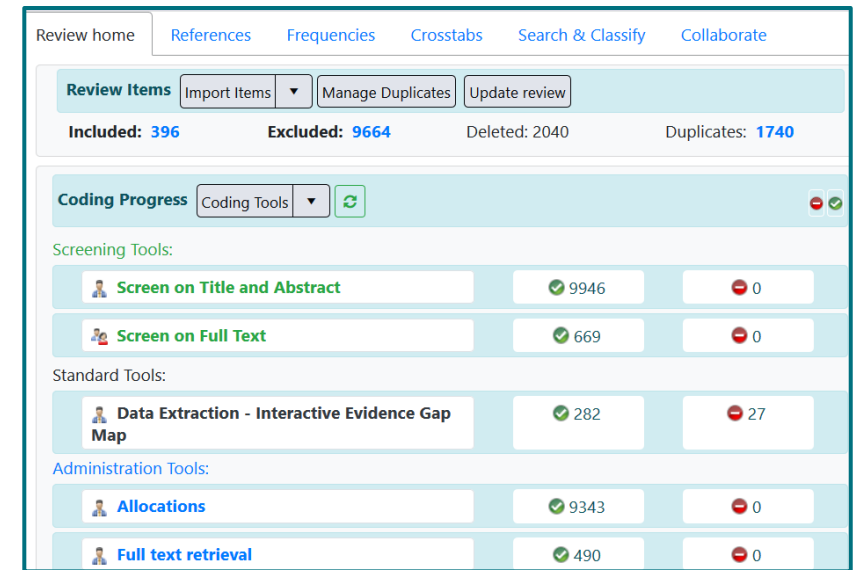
Review home | References | Frequencies | Crosstabs | Search & Classify | Collaborate

Review Items | Import Items ▼ | Manage Duplicates | Update review

Included: 396 | Excluded: 9664 | Deleted: 2040 | Duplicates: 1740

Coding Progress | Coding Tools ▼

Screening Tools:

Screen on Title and Abstract | 9946 | 0

Screen on Full Text | 669 | 0

Standard Tools:

Data Extraction - Interactive Evidence Gap Map | 282 | 27

Administration Tools:

Allocations | 9343 | 0

Full text retrieval | 490 | 0